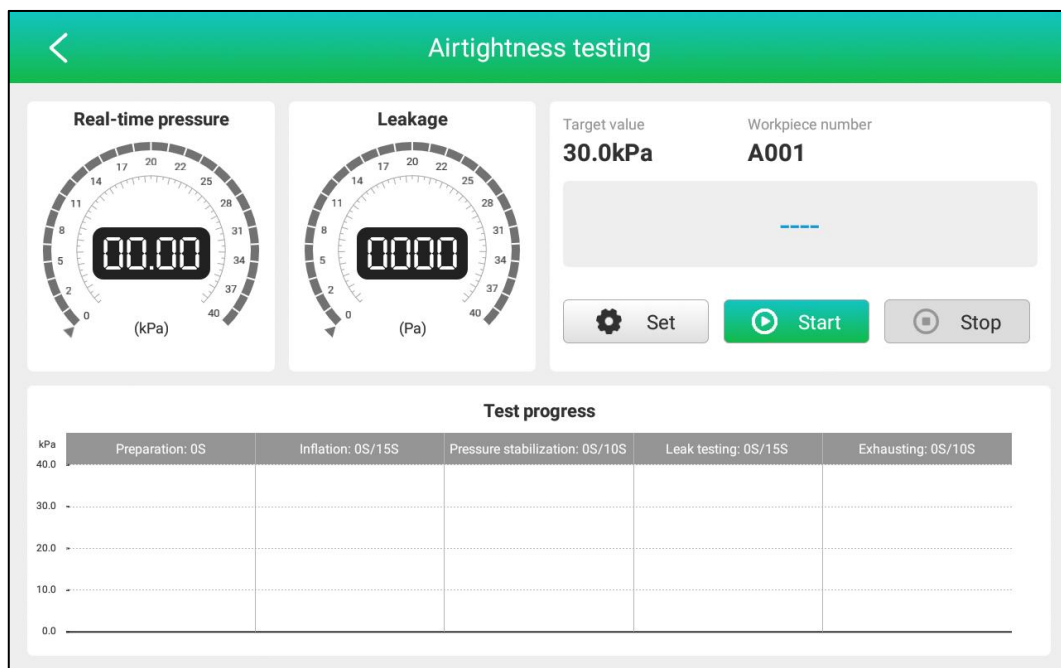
Airtightness testing

Real-time pressure

0 2 5 8 11 14 17 20 22 25 28 31 34 37 40

00.00

(kPa)

Leakage

0 2 5 8 11 14 17 20 22 25 28 31 34 37 40

0000

(Pa)

Target value
30.0kPa

Workpiece number
A001

----

Set

Start

Stop

Test progress

kPa

| Preparation: 0S | Inflation: 0S/15S | Pressure stabilization: 0S/10S | Leak testing: 0S/15S | Exhausting: 0S/10S |
|---|---|---|---|---|

40.0
30.0
20.0
10.0
0.0